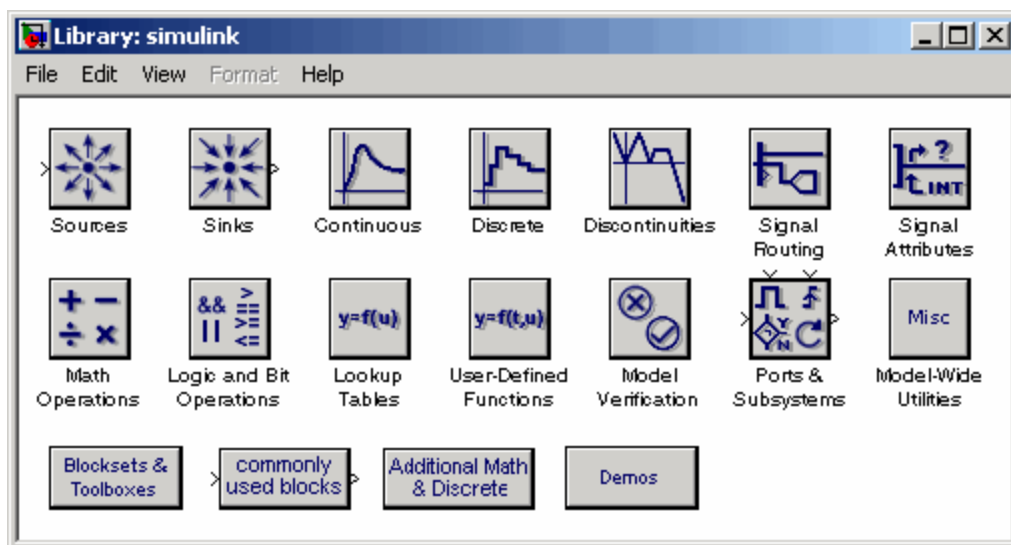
Library: simulink

File Edit View Format Help

Sources

Sinks

Continuous

Discrete

Discontinuities

Signal Routing

Signal Attributes

Math Operations

&& || > >= <=

Logic and Bit Operations

y=f(u)

Lookup Tables

y=f(t,u)

User-Defined Functions

Model Verification

Ports & Subsystems

Misc

Model-Wide Utilities

Blocksets & Toolboxes

commonly used blocks

Additional Math & Discrete

Demos